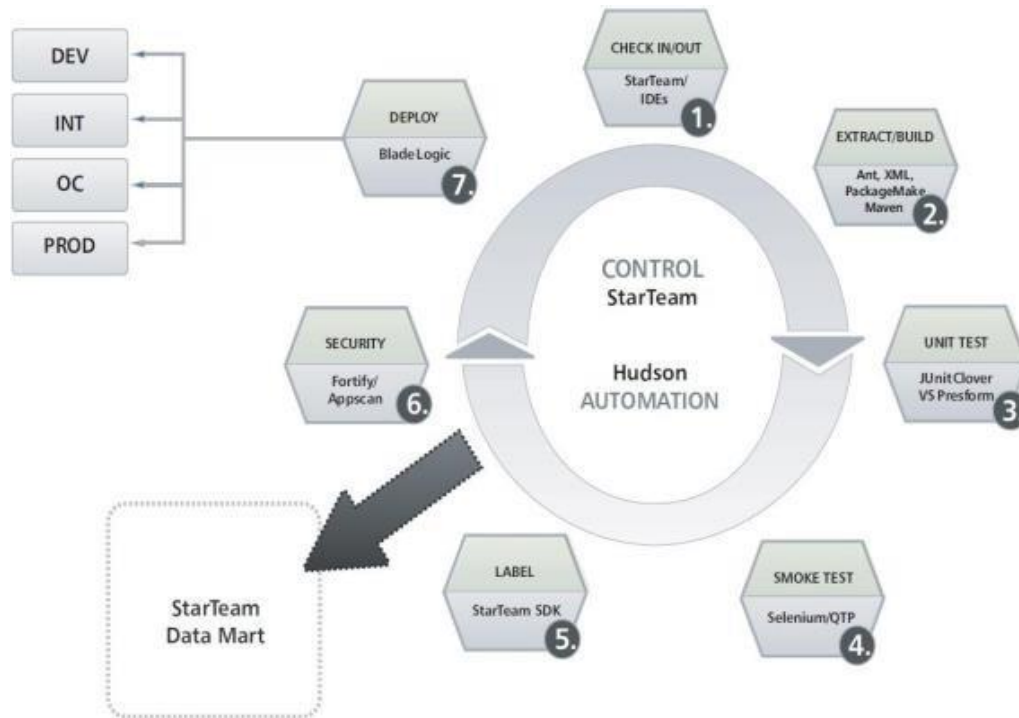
DEV

INT

OC

PROD

DEPLOY
Blade Logic
7.

CHECK IN/OUT
StarTeam/ IDEs
1.

EXTRACT/BUILD
Ant, XML, PackageMake Maven
2.

CONTROL
StarTeam

Hudson
AUTOMATION

SECURITY
Fortify/ Appscan
6.

UNIT TEST
JUnit Clover VS Presform
3

StarTeam Data Mart

LABEL
StarTeam SDK
5.

SMOKE TEST
Selenium/QTP
4.